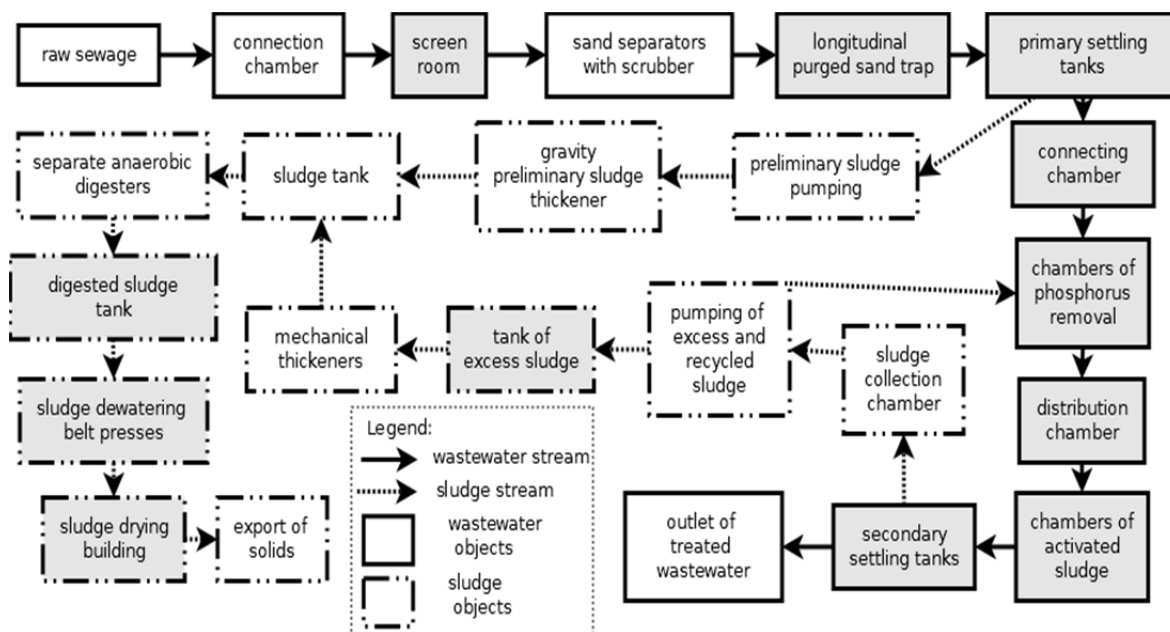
raw sewage

connection chamber

screen room

sand separators with scrubber

longitudinal purged sand trap

primary settling tanks

separate anaerobic digesters

sludge tank

gravity preliminary sludge thickener

preliminary sludge pumping

connecting chamber

digested sludge tank

chambers of phosphorus removal

pumping of excess and recycled sludge

mechanical thickeners

tank of excess sludge

sludge collection chamber

sludge dewatering belt presses

distribution chamber

Legend:

wastewater stream

sludge stream

wastewater objects

sludge objects

sludge drying building

export of solids

outlet of treated wastewater

secondary settling tanks

chambers of activated sludge